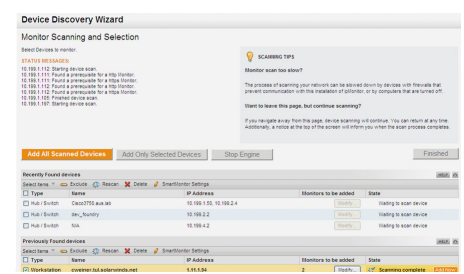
Device Discovery Wizard

Monitor Scanning and Selection

Select Devices to monitor.

STATUS MESSAGES:
10.199.1.112: Starting device scan.
10.199.1.111: Found a prerequisite for a http Monitor.
10.199.1.111: Found a prerequisite for a https Monitor.
10.199.1.112: Found a prerequisite for a http Monitor.
10.199.1.112: Found a prerequisite for a https Monitor.
10.199.1.103: Finished device scan.
10.199.1.197: Starting device scan.

SCANNING TIPS

Monitor scan too slow?

The process of scanning your network can be slowed down by devices with firewalls that prevent communication with the installation of ipMonitor, or by computers that are turned off.

Want to leave this page, but continue scanning?

If you navigate away from this page, device scanning will continue. You can return at any time. Additionally, a notice at the top of the screen will inform you when the scan process completes.

Add All Scanned Devices | Add Only Selected Devices | Stop Engine | Finished

Recently Found devices

Select Items | Exclude | Rescan | Delete | SmartMonitor Settings

| Type | Name | IP Address | Monitors to be added | State |
|---|---|---|---|---|
| Hub / Switch | Cisco3750.aus.lab | 10.199.1.50, 10.199.2.4 | Modify... | Waiting to scan device |
| Hub / Switch | dev_foundry | 10.199.2.2 | Modify... | Waiting to scan device |
| Hub / Switch | N/A | 10.199.4.2 | Modify... | Waiting to scan device |

Previously Found devices

Select Items | Exclude | Rescan | Delete | SmartMonitor Settings

| Type | Name | IP Address | Monitors to be added | State |
|---|---|---|---|---|
| Workstation | cwebner.tul.solarwinds.net | 1.11.1.94 | 2 Modify... | Scanning complete |